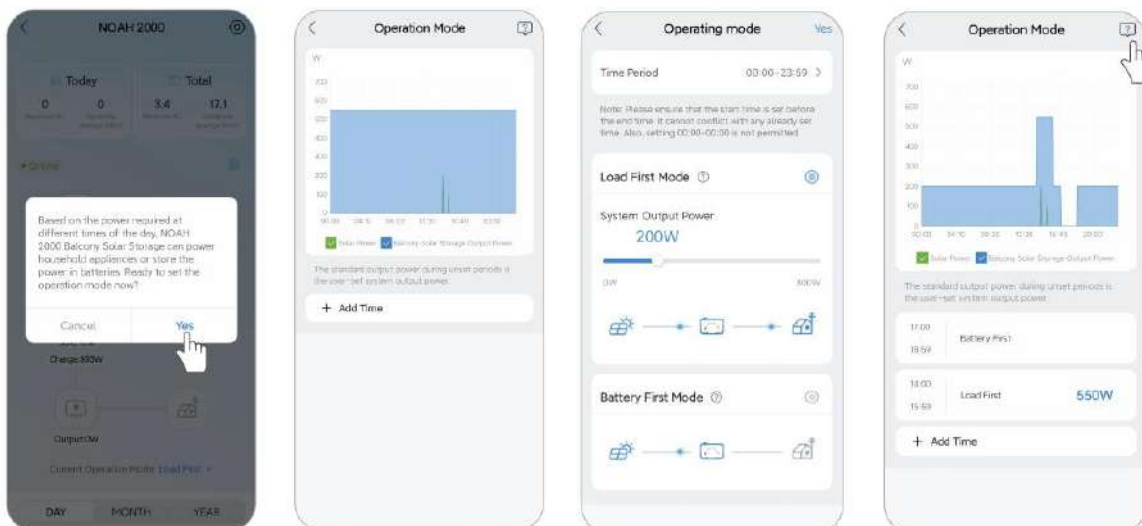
NOAH 2000

Today
0
0
Total
3.4
17.1

Online

Based on the power required at different times of the day, NOAH 2000 Balcony Solar Storage can power household appliances or store the power in batteries. Ready to set the operation mode now?

Cancel
Yes

Charge:550W

Output:0W

Current Operation Mode: Load First >

DAY
MONTH
YEAR

Operation Mode

W
700
600
500
400
300
200
100
0
00:00
04:10
08:20
12:30
16:40
20:50

Solar Power
Balcony Solar Storage Output Power

The standard output power during unset periods is the user-set system output power.

+ Add Time

Operating mode
Yes

Time Period
00:00-23:59 >

Note: Please ensure that the start time is set before the end time. It cannot conflict with any already set time. Also, setting 00:00-00:00 is not permitted.

Load First Mode

System Output Power
200W

0W
800W

Battery First Mode

Operation Mode

W
700
600
500
400
300
200
100
00:00
04:10
08:20
12:30
16:40
20:50

Solar Power
Balcony Solar Storage Output Power

The standard output power during unset periods is the user-set system output power.

17:00
18:59
Battery First

14:00
15:59
Load First
550W

+ Add Time